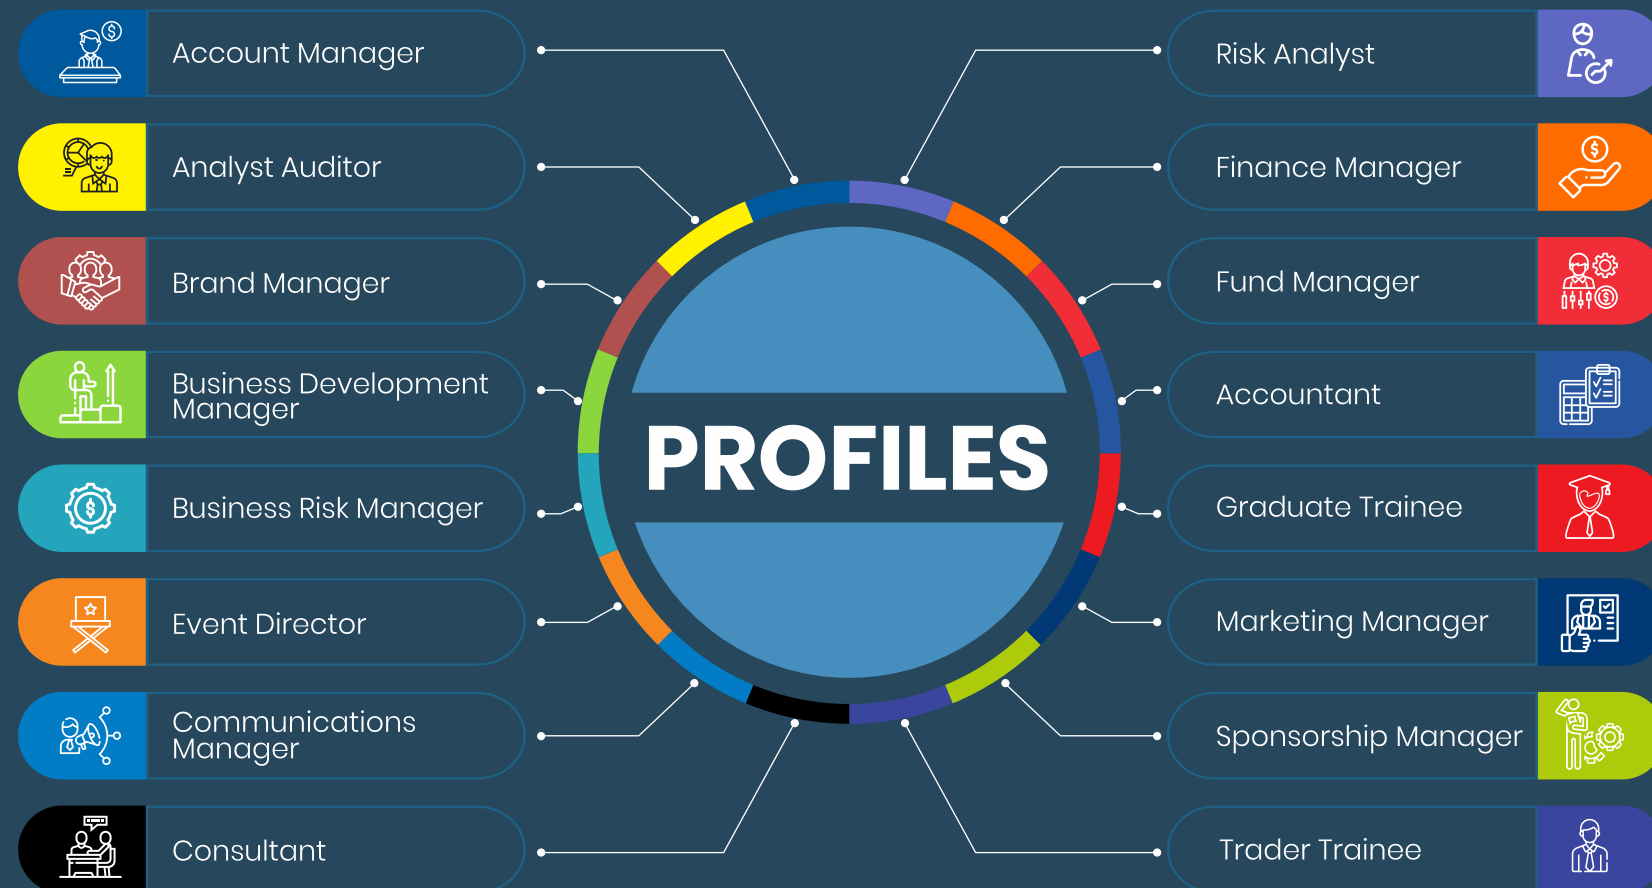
Account Manager

Analyst Auditor

Brand Manager

Business Development Manager

Business Risk Manager

Event Director

Communications Manager

Consultant

PROFILES

Risk Analyst

Finance Manager

Fund Manager

Accountant

Graduate Trainee

Marketing Manager

Sponsorship Manager

Trader Trainee